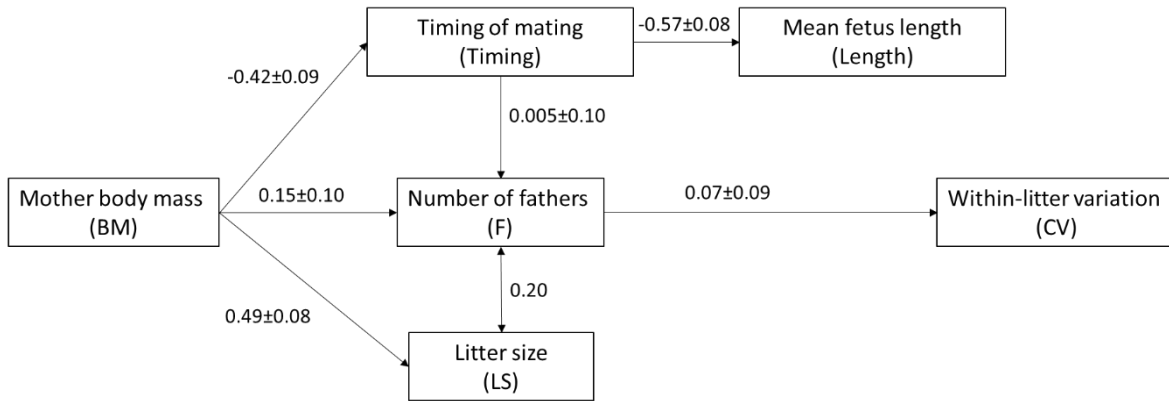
Timing of mating
(Timing)

-0.57±0.08

Mean fetus length
(Length)

-0.42±0.09

0.005±0.10

Mother body mass
(BM)

0.15±0.10

Number of fathers
(F)

0.07±0.09

Within-litter variation
(CV)

0.20

0.49±0.08

Litter size
(LS)